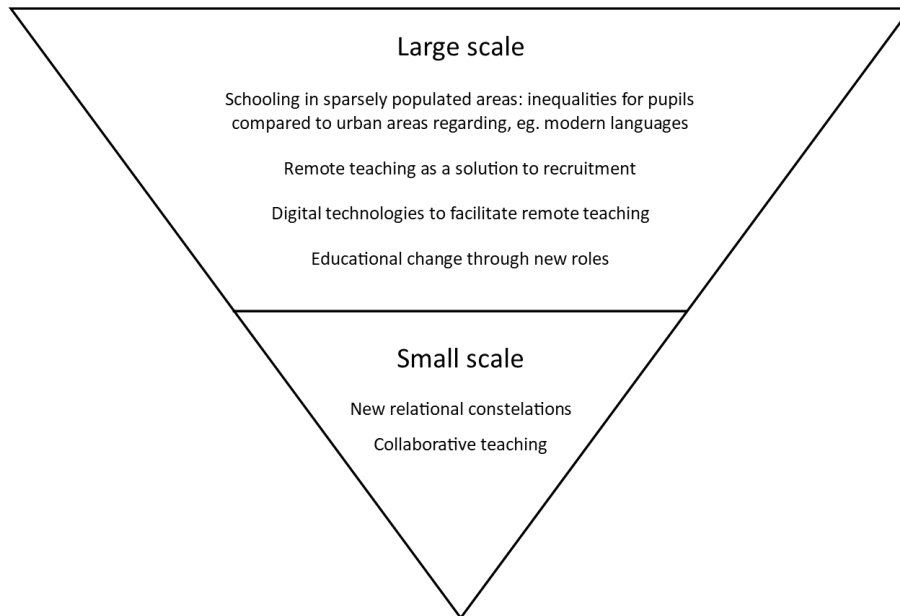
Large scale

Schooling in sparsely populated areas: inequalities for pupils compared to urban areas regarding, eg. modern languages

Remote teaching as a solution to recruitment

Digital technologies to facilitate remote teaching

Educational change through new roles

Small scale

New relational constelations

Collaborative teaching